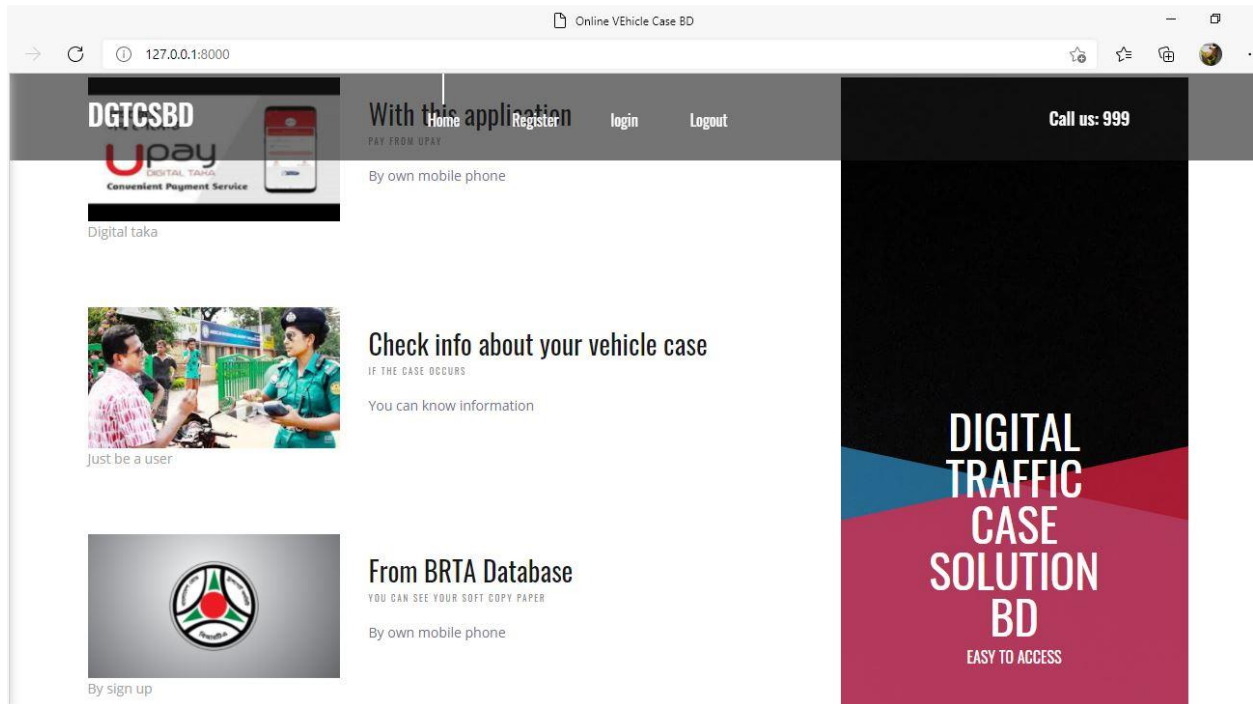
Online VEhicle Case BD

127.0.0.1:8000

DGTCSBD

Home Register login Logout

Call us: 999

upay
DIGITAL TAKA
Convenient Payment Service

Digital taka

With this application
PAY FROM UPAY

By own mobile phone

Just be a user

Check info about your vehicle case
IF THE CASE OCCURS

You can know information

By sign up

From BRTA Database
YOU CAN SEE YOUR SOFT COPY PAPER

By own mobile phone

DIGITAL TRAFFIC CASE SOLUTION BD
EASY TO ACCESS